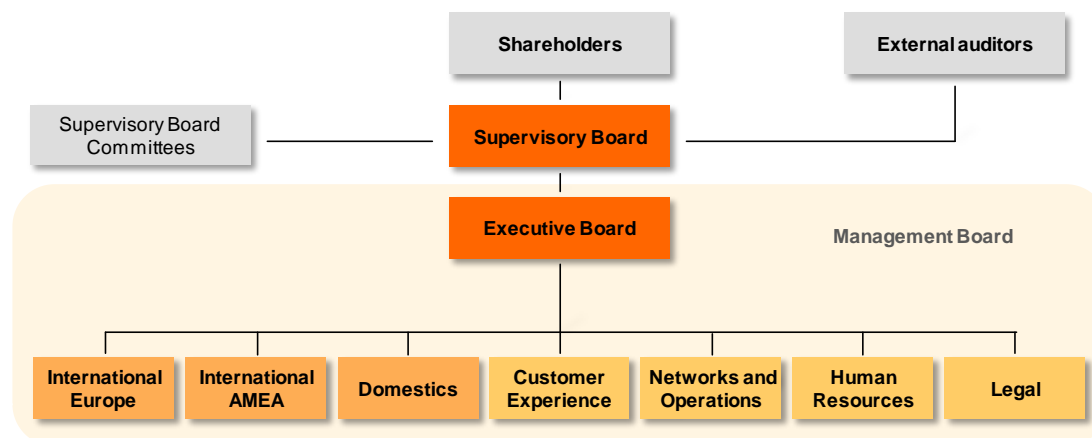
Shareholders

External auditors

Supervisory Board Committees

Supervisory Board

Executive Board

Management Board

International Europe

International AMEA

Domestics

Customer Experience

Networks and Operations

Human Resources

Legal